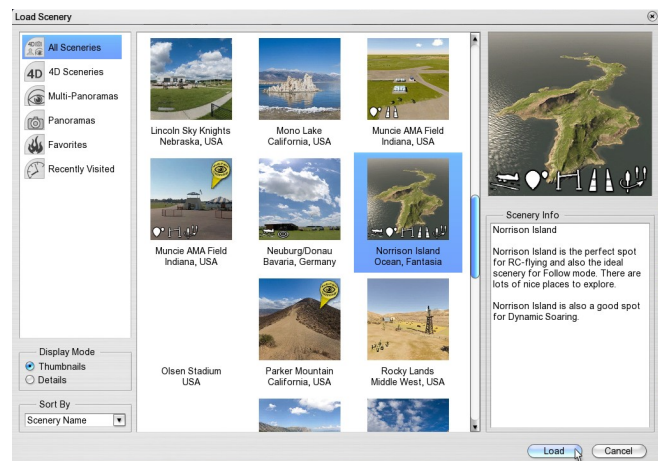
Load Scenery

All Sceneries
4D Sceneries
Multi-Panoramas
Panoramas
Favorites
Recently Visited

Display Mode
Thumbnails
Details

Sort By
Scenery Name

Lincoln Sky Knights
Nebraska, USA

Mono Lake
California, USA

Muncie AMA Field
Indiana, USA

Muncie AMA Field
Indiana, USA

Neuburg/Donau
Bavaria, Germany

Norrison Island
Ocean, Fantasia

Olsen Stadium
USA

Parker Mountain
California, USA

Rocky Lands
Middle West, USA

Scenery Info
Norrison Island

Norrison Island is the perfect spot for RC-flying and also the ideal scenery for Follow mode. There are lots of nice places to explore.

Norrison Island is also a good spot for Dynamic Soaring.

Load
Cancel